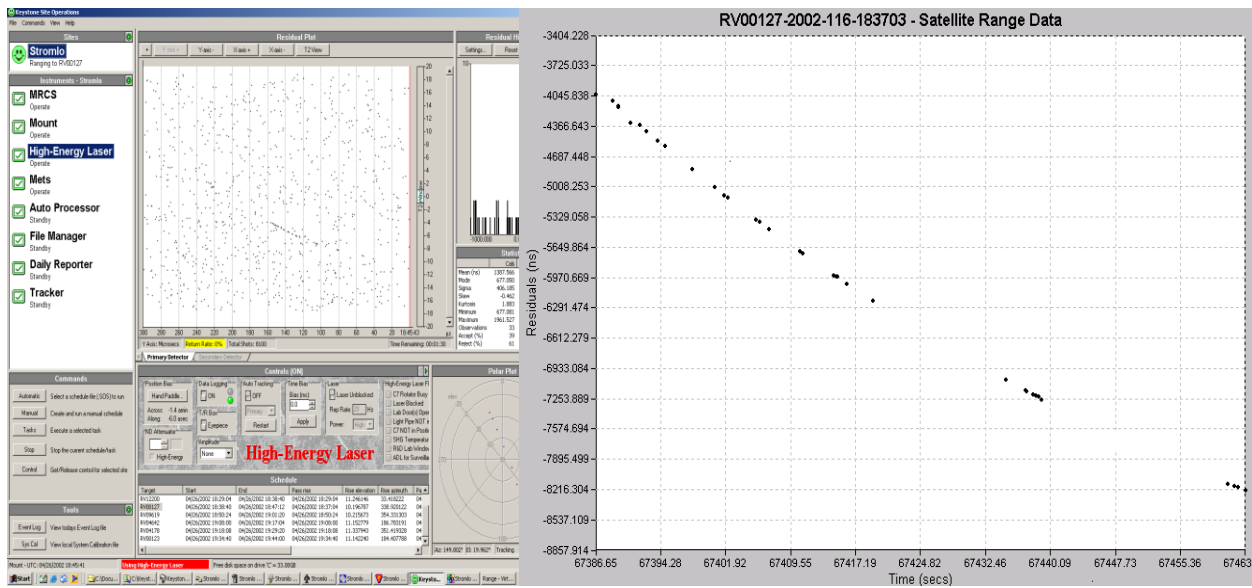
Keystone Site Operations
File Commands View Help

Sites
Stromlo
Ranging to RV00127

Instruments - Stromlo
MRCS
Operate
Mount
Operate
High-Energy Laser
Operate
Mets
Operate
Auto Processor
Standby
File Manager
Standby
Daily Reporter
Standby
Tracker
Standby

Commands
Automatic Select a schedule file (SOS) to run
Manual Create and run a manual schedule
Tasks Execute a selected task
Stop Stop the current schedule/task
Control Get/Release control for selected site

Tools
Event Log View todays Event Log file
Sys Cal View local System Calibration file

Residual Plot
Y-axis - Y-axis + X-axis + X-axis - T2 View
20 18 16 14 12 10 8 6 4 2 0 -2 -4 -6 -8 -10 -12 -14 -16 -18 -20
300 280 260 240 220 200 180 160 140 120 100 80 60 40 20 18:45:43
Y Axis: Microsecs Return Rate: 0% Total Shots: 8600 Time Remaining: 00:01:30
Primary Detector Secondary Detector

Residual Hi
Settings... Reset
10
-1000.000 0

Status
Calib
Mean (ns) 1387.566
Mode 677.050
Sigma 406.185
Skew -0.462
Kurtosis 1.883
Minimum 677.081
Maximum 1961.527
Observations 33
Accept (%) 39
Reject (%) 61

Controls (ON)
Position Box
Hand Paddle...
Across 1.4 asec
Along 6.0 asec
ND Attenuator
High-Energy
Data Logging
ON
T/R Box
Eyepiece
Auto Tracking
OFF
Restart
Time Bias
Bias (ms)
0.0
Apply
Laser
Laser Unblocked
Rep Rate 10 Hz
Power High
High-Energy Laser Fl
C7 Rotate Busy
Laser Blocked
Lab Door(s) Open
Light Pipe NOT in
C7 NOT in Posit
SHG Temperatur
R&D Lab Window
ADL for Surveilla
Amplitude
None
High-Energy Laser

Polar Plot

Schedule
| Target | Start | End | Pass rise | Rise elevation | Rise azimuth | Pa |
|---|---|---|---|---|---|---|
| RV12200 | 04/26/2002 18:29:04 | 04/26/2002 18:38:40 | 04/26/2002 18:29:04 | 11.246146 | 33.418222 | 04 |
| RV00127 | 04/26/2002 18:38:40 | 04/26/2002 18:47:12 | 04/26/2002 18:37:04 | 10.196787 | 338.920122 | 04 |
| RV04619 | 04/26/2002 18:50:24 | 04/26/2002 19:01:20 | 04/26/2002 18:50:24 | 10.215673 | 354.331303 | 04 |
| RV04642 | 04/26/2002 19:08:08 | 04/26/2002 19:17:04 | 04/26/2002 19:08:00 | 11.152779 | 186.783191 | 04 |
| RV04178 | 04/26/2002 19:18:08 | 04/26/2002 19:29:20 | 04/26/2002 19:18:08 | 11.337443 | 351.419328 | 04 |
| RV00123 | 04/26/2002 19:34:40 | 04/26/2002 19:44:00 | 04/26/2002 19:34:40 | 11.142240 | 184.407788 | 04 |

Az: 149.602° El: 19.962° Tracking

Mount - UTC: 04/26/2002 18:45:41 Using High-Energy Laser Free disk space on drive 'C' = 33.08GB

Start C:\Docu... C:\Keyst... Keyston... Stromlo ... Keyston... Stromlo ... Stromlo ... Stromlo ... Stromlo ... Stromlo ... Keysto... Stromlo ... Range - Vet...

RV00127-2002-116-183703 - Satellite Range Data
Residuals (ns)
-3404.228
-3725.033
-4045.838
-4366.643
-4687.448
-5008.253
-5329.058
-5649.864
-5970.669
-6291.474
-6612.279
-6933.084
-7253.889
-7574.694
-7895.499
-8216.304
-8537.109
-8857.914
67386.65 67394.28 67401.92 67409.55 67417.19 67424.82 67432.46 67440.09 67447.73 67455.36 67463
Time (secs)